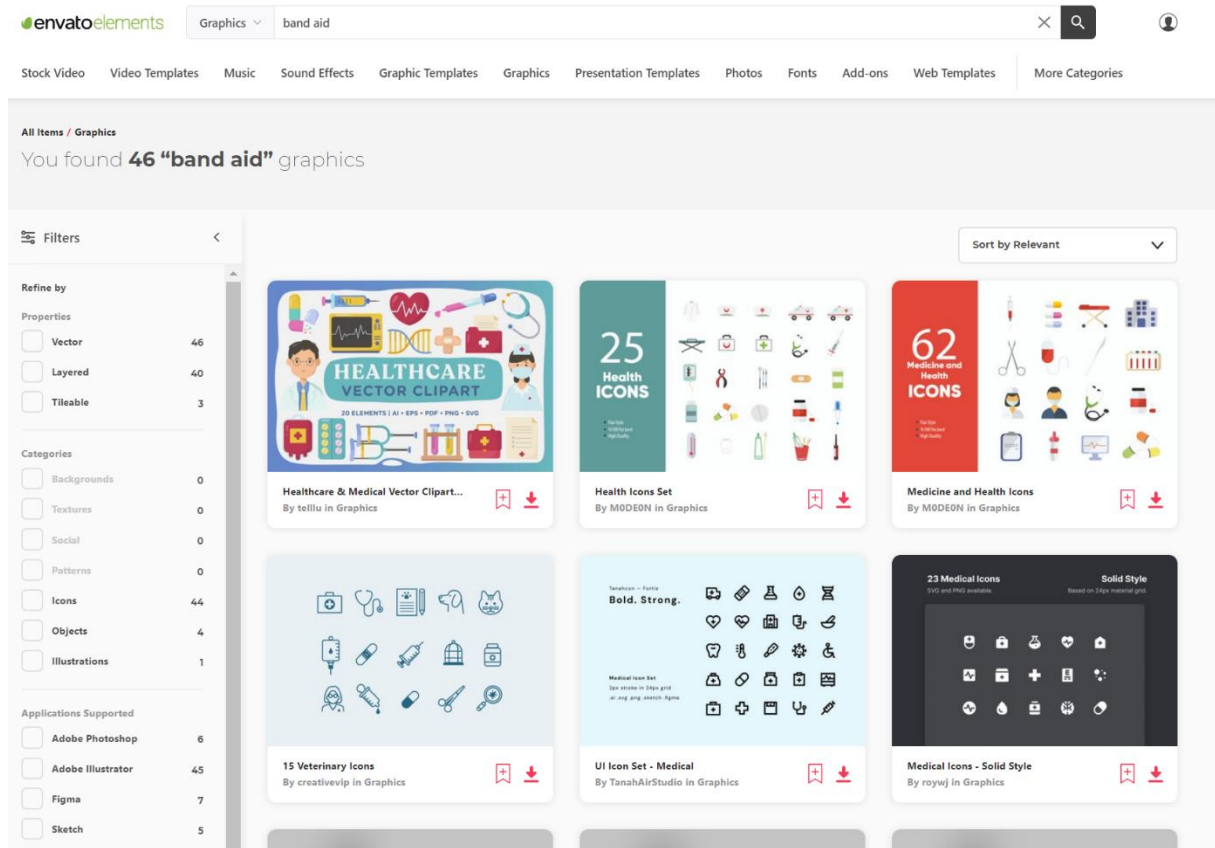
envatoelements

Graphics

band aid

Stock Video Video Templates Music Sound Effects Graphic Templates Graphics Presentation Templates Photos Fonts Add-ons Web Templates More Categories

All Items / Graphics

You found **46 "band aid"** graphics

Filters

Sort by Relevant

Refine by

Properties

| | |
|---|---|
| Vector | 46 |
| Layered | 40 |
| Tileable | 3 |

Categories

| | |
|---|---|
| Backgrounds | 0 |
| Textures | 0 |
| Social | 0 |
| Patterns | 0 |
| Icons | 44 |
| Objects | 4 |
| Illustrations | 1 |

Applications Supported

| | |
|---|---|
| Adobe Photoshop | 6 |
| Adobe Illustrator | 45 |
| Figma | 7 |
| Sketch | 5 |

HEALTHCARE VECTOR CLIPART

20 ELEMENTS | AI • EPS • PDF • PNG • SVG

Healthcare & Medical Vector Clipart...
By tellu in Graphics

25 Health ICONS

Health Icons Set
By M0DE0N in Graphics

62 Medicine and Health ICONS

Medicine and Health Icons
By M0DE0N in Graphics

15 Veterinary Icons
By creativevip in Graphics

Bold. Strong.

Medical Icon Set

UI Icon Set - Medical
By TanahAirStudio in Graphics

23 Medical Icons

SVG and PNG available.

Solid Style

Based on 24px material grid.

Medical Icons - Solid Style
By roywj in Graphics